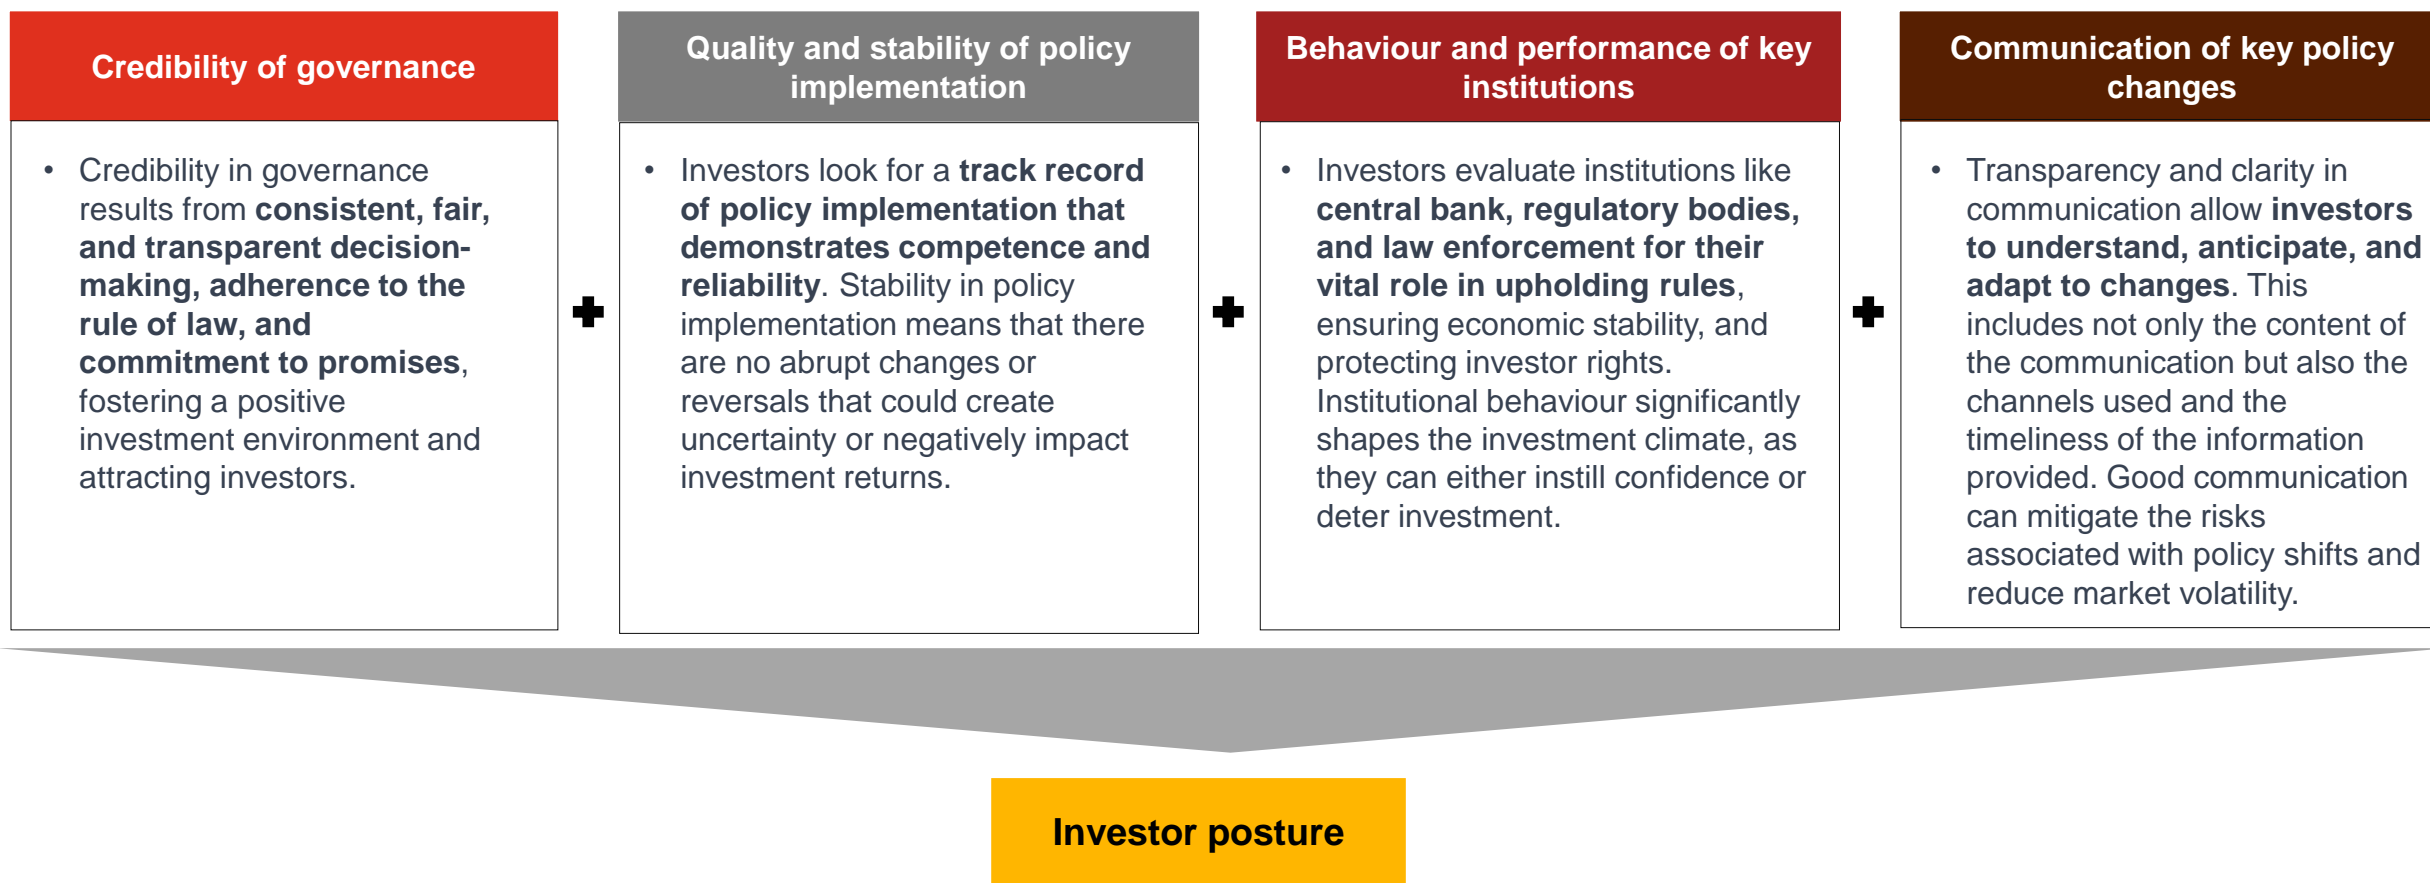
Credibility of governance

- Credibility in governance results from consistent, fair, and transparent decision-making, adherence to the rule of law, and commitment to promises, fostering a positive investment environment and attracting investors.

Quality and stability of policy implementation

- Investors look for a track record of policy implementation that demonstrates competence and reliability. Stability in policy implementation means that there are no abrupt changes or reversals that could create uncertainty or negatively impact investment returns.

Behaviour and performance of key institutions

- Investors evaluate institutions like central bank, regulatory bodies, and law enforcement for their vital role in upholding rules, ensuring economic stability, and protecting investor rights. Institutional behaviour significantly shapes the investment climate, as they can either instill confidence or deter investment.

Communication of key policy changes

- Transparency and clarity in communication allow investors to understand, anticipate, and adapt to changes. This includes not only the content of the communication but also the channels used and the timeliness of the information provided. Good communication can mitigate the risks associated with policy shifts and reduce market volatility.

Investor posture